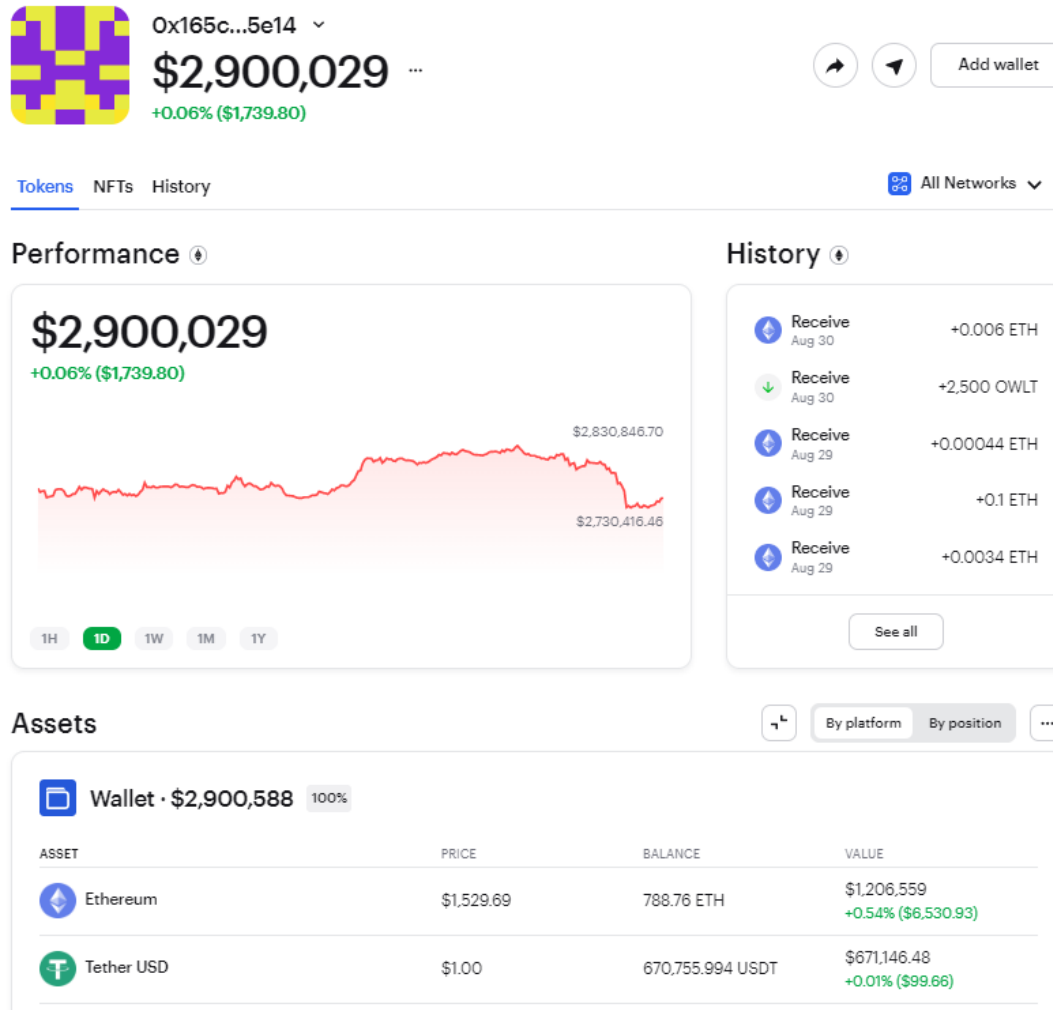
0x165c...5e14

$2,900,029 ...

+0.06% ($1,739.80)

Add wallet

Tokens NFTs History

All Networks

Performance

$2,900,029

+0.06% ($1,739.80)

$2,830,846.70

$2,730,416.46

1H 1D 1W 1M 1Y

History

Receive Aug 30 +0.006 ETH

Receive Aug 30 +2,500 OWLT

Receive Aug 29 +0.00044 ETH

Receive Aug 29 +0.1 ETH

Receive Aug 29 +0.0034 ETH

See all

Assets

By platform By position

Wallet · $2,900,588 100%

| ASSET | PRICE | BALANCE | VALUE |
|---|---|---|---|
| Ethereum | $1,529.69 | 788.76 ETH | $1,206,559 +0.54% ($6,530.93) |
| Tether USD | $1.00 | 670,755.994 USDT | $671,146.48 +0.01% ($99.66) |